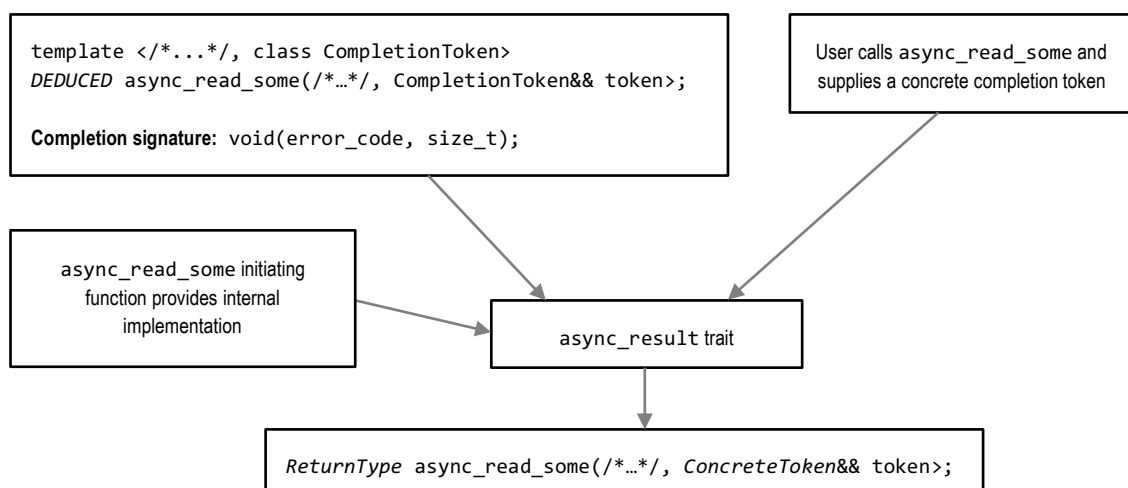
template </*...*/, class CompletionToken>
DEDUCED async_read_some(/*…*/, CompletionToken&& token>;

Completion signature: void(error_code, size_t);

User calls async_read_some and supplies a concrete completion token

async_read_some initiating function provides internal implementation

async_result trait

ReturnType async_read_some(/*…*/, ConcreteToken&& token>;